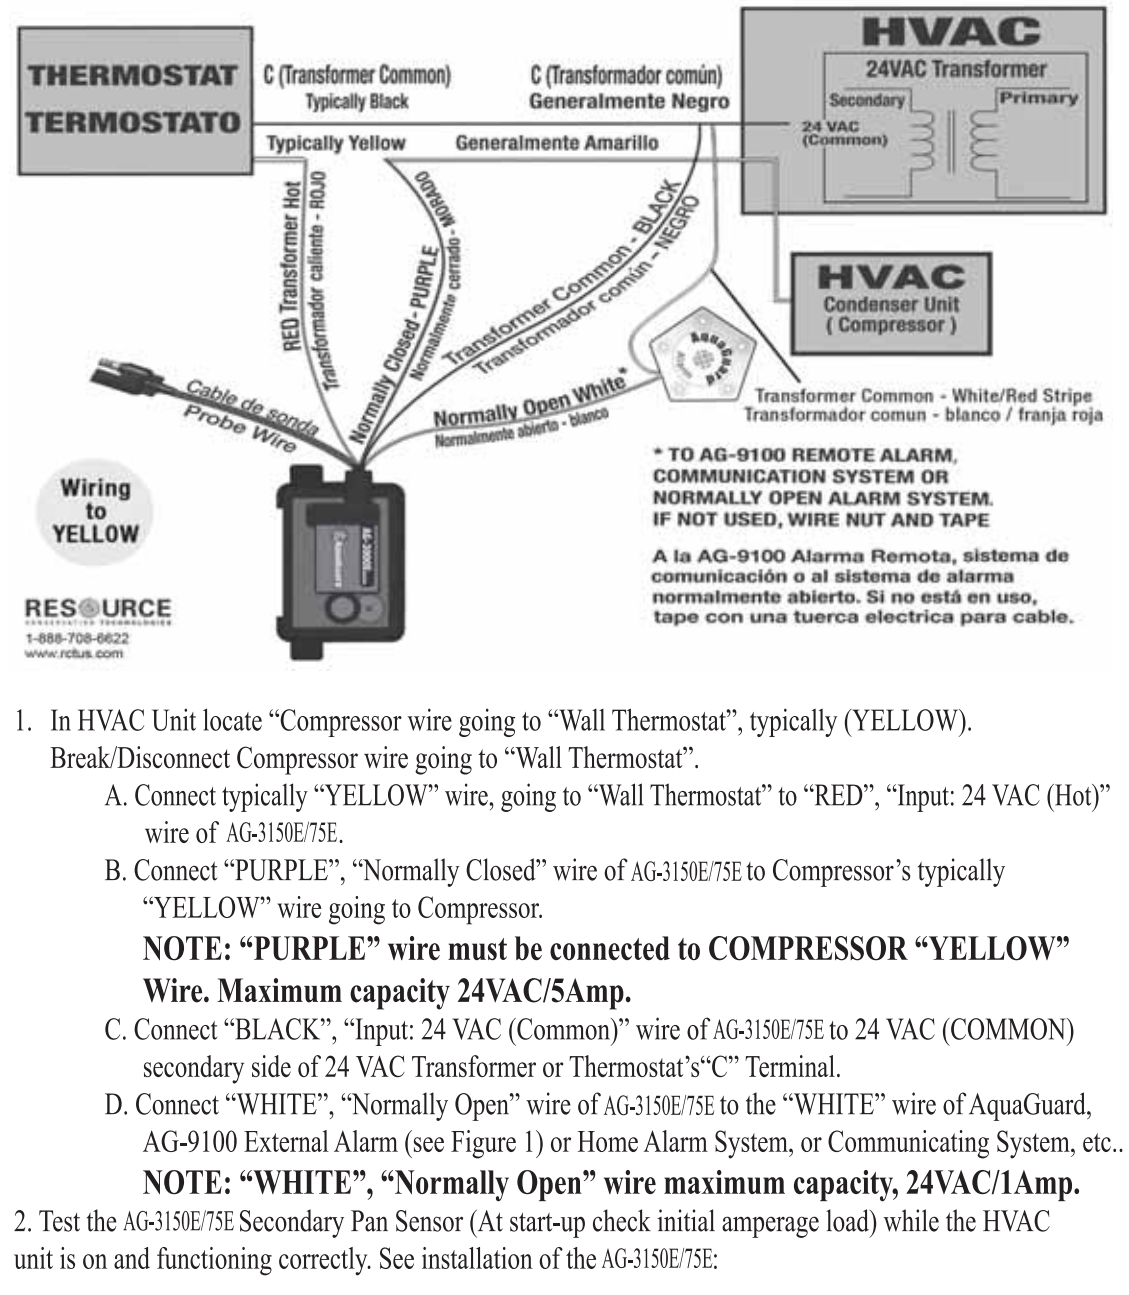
THERMOSTAT
TERMOSTATO

C (Transformer Common)
Typically Black

C (Transformador común)
Generalmente Negro

Typically Yellow
Generalmente Amarillo

HVAC
24VAC Transformer
Secondary
Primary
24 VAC (Common)

RED Transformer Hot
Transformador caliente - ROJO

Normally Closed - PURPLE
Normalmente cerrado - MORADO

Transformer Common - BLACK
Transformador común - NEGRO

HVAC
Condenser Unit
( Compressor )

AquaGuard

Transformer Common - White/Red Stripe
Transformador comun - blanco / franja roja

Normally Open White*
Normalmente abierto - blanco

Cable de sonda
Probe Wire

* TO AG-9100 REMOTE ALARM, COMMUNICATION SYSTEM OR NORMALLY OPEN ALARM SYSTEM. IF NOT USED, WIRE NUT AND TAPE

A la AG-9100 Alarma Remota, sistema de comunicación o al sistema de alarma normalmente abierto. Si no está en uso, tape con una tuerca electrica para cable.

Wiring to YELLOW

AG-3000E

RESOURCE
CONSERVATION TECHNOLOGIES
1-888-708-6622
www.rctus.com

1. In HVAC Unit locate “Compressor wire going to “Wall Thermostat”, typically (YELLOW). Break/Disconnect Compressor wire going to “Wall Thermostat”.

A. Connect typically “YELLOW” wire, going to “Wall Thermostat” to “RED”, “Input: 24 VAC (Hot)” wire of AG-3150E/75E.

B. Connect “PURPLE”, “Normally Closed” wire of AG-3150E/75E to Compressor’s typically “YELLOW” wire going to Compressor.

NOTE: “PURPLE” wire must be connected to COMPRESSOR “YELLOW” Wire. Maximum capacity 24VAC/5Amp.

C. Connect “BLACK”, “Input: 24 VAC (Common)” wire of AG-3150E/75E to 24 VAC (COMMON) secondary side of 24 VAC Transformer or Thermostat’s“C” Terminal.

D. Connect “WHITE”, “Normally Open” wire of AG-3150E/75E to the “WHITE” wire of AquaGuard, AG-9100 External Alarm (see Figure 1) or Home Alarm System, or Communicating System, etc..

NOTE: “WHITE”, “Normally Open” wire maximum capacity, 24VAC/1Amp.

2. Test the AG-3150E/75E Secondary Pan Sensor (At start-up check initial amperage load) while the HVAC unit is on and functioning correctly. See installation of the AG-3150E/75E: